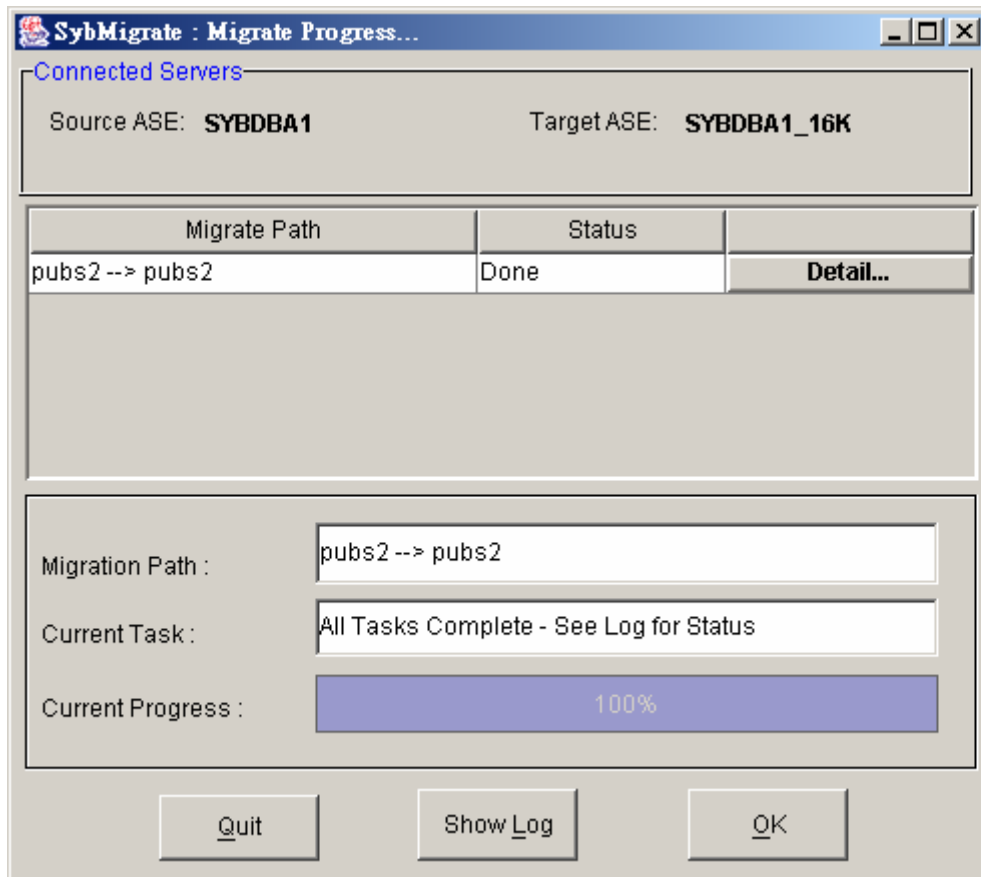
SybMigrate : Migrate Progress...

Connected Servers

Source ASE: SYBDBA1

Target ASE: SYBDBA1_16K

| Migrate Path | Status | |
|---|---|---|
| pubs2 --> pubs2 | Done | Detail... |

Migration Path : pubs2 --> pubs2

Current Task : All Tasks Complete - See Log for Status

Current Progress : 100%

Quit

Show Log

OK